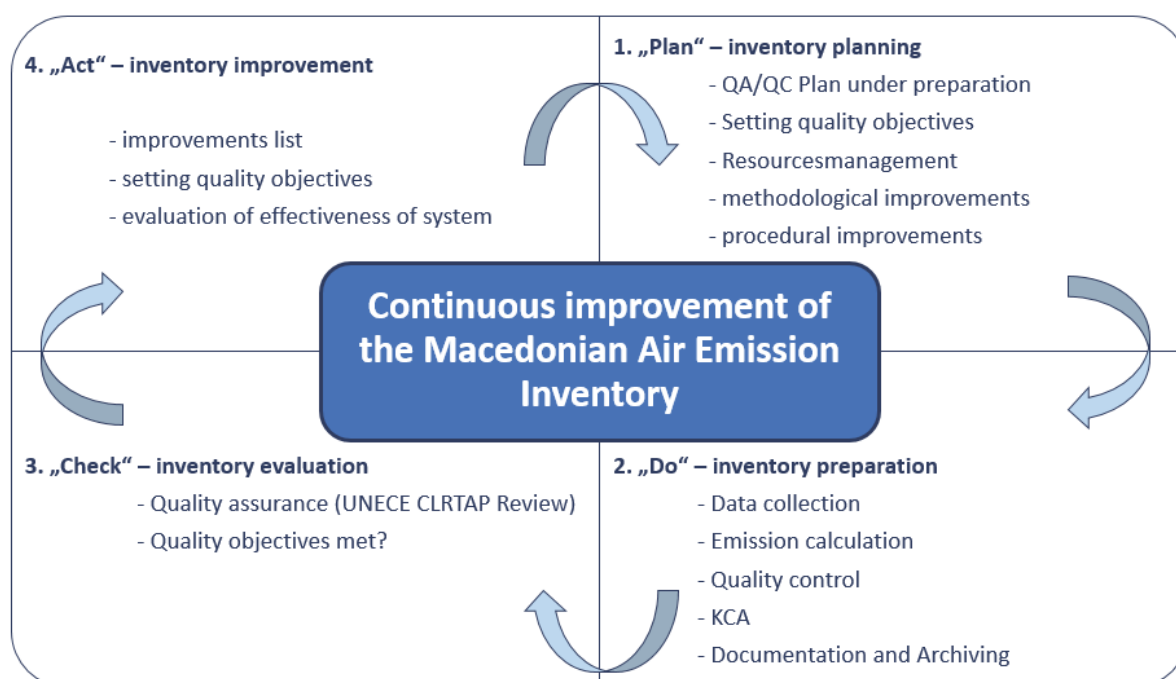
4. „Act“ – inventory improvement

- improvements list
- setting quality objectives
- evaluation of effectiveness of system

1. „Plan“ – inventory planning
- QA/QC Plan under preparation
- Setting quality objectives
- Resourcesmanagement
- methodological improvements
- procedural improvements

Continuous improvement of the Macedonian Air Emission Inventory

3. „Check“ – inventory evaluation
- Quality assurance (UNECE CLRTAP Review)
- Quality objectives met?

2. „Do“ – inventory preparation
- Data collection
- Emission calculation
- Quality control
- KCA
- Documentation and Archiving